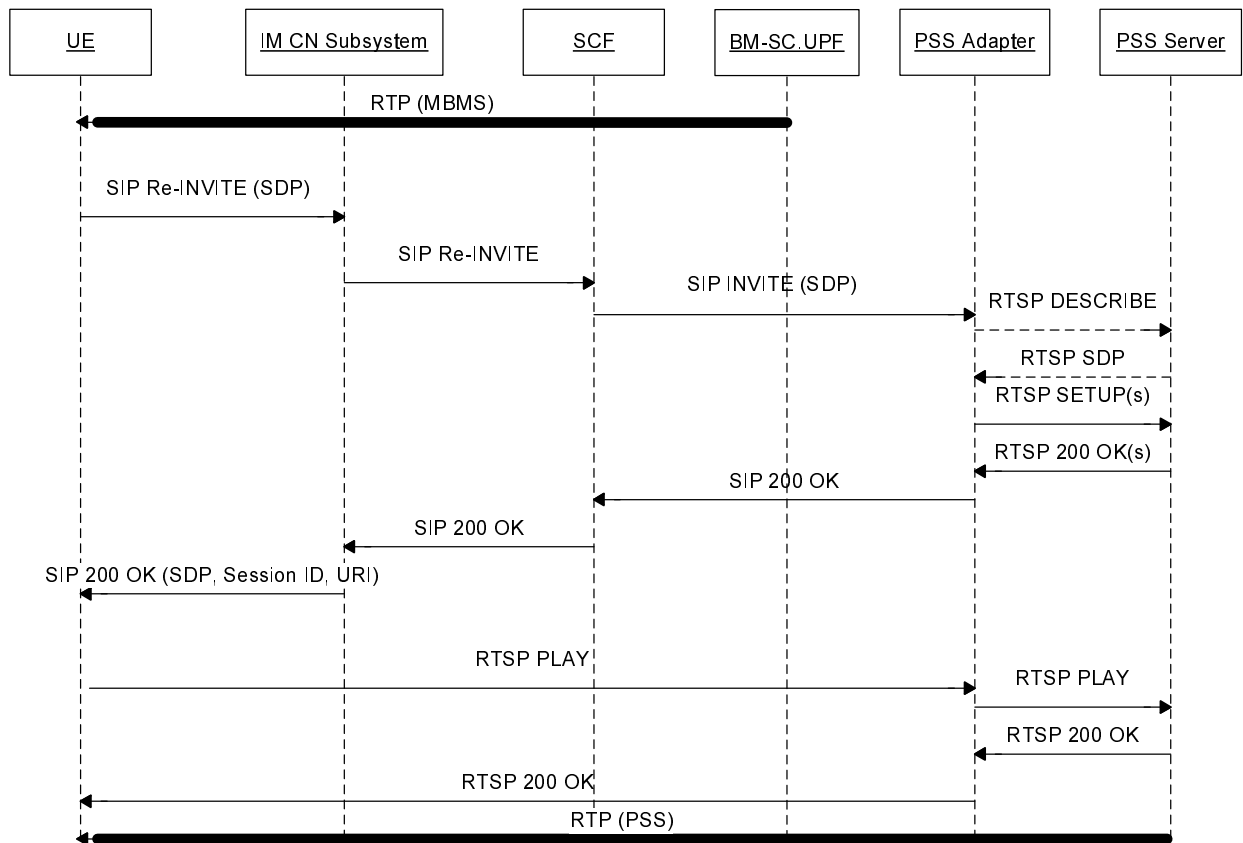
UE

IM CN Subsystem

SCF

BM-SC.UPF

PSS Adapter

PSS Server

RTP (MBMS)

SIP Re-INVITE (SDP)

SIP Re-INVITE

SIP INVITE (SDP)

RTSP DESCRIBE

RTSP SDP

RTSP SETUP(s)

RTSP 200 OK(s)

SIP 200 OK

SIP 200 OK

SIP 200 OK (SDP, Session ID, URI)

RTSP PLAY

RTSP PLAY

RTSP 200 OK

RTSP 200 OK

RTP (PSS)